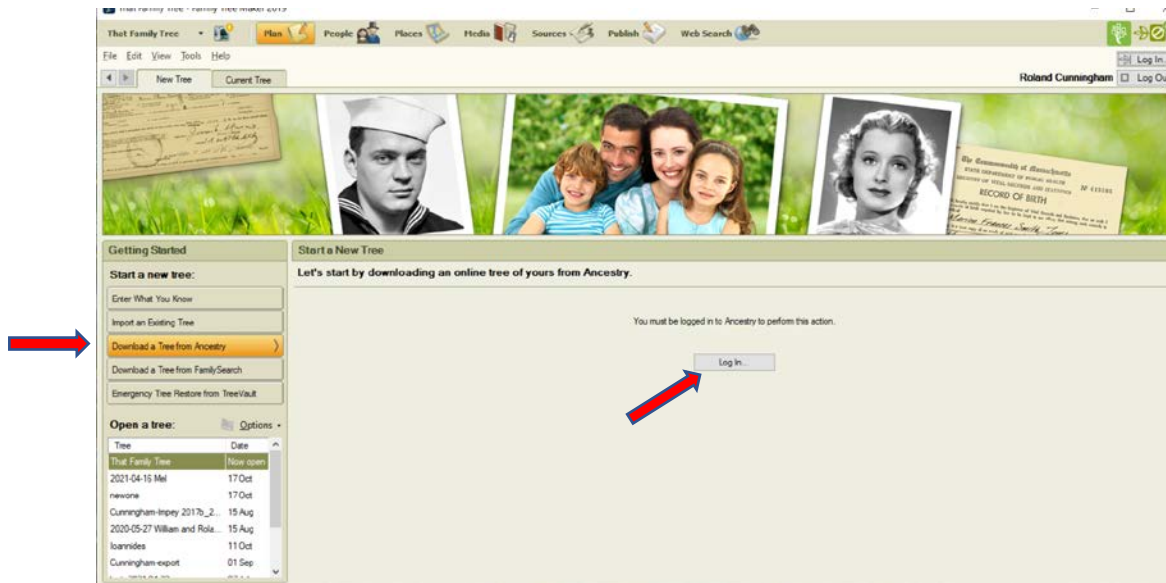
That Family Tree - Family Tree Maker 2019

That Family Tree Plan People Places Media Sources Publish Web Search

File Edit View Tools Help

Log In

New Tree Current Tree

Roland Cunningham Log Ou

The Commonwealth of Massachusetts
RECORD OF BIRTH

Getting Started

Start a new tree:

Enter What You Know

Import an Existing Tree

Download a Tree from Ancestry

Download a Tree from FamilySearch

Emergency Tree Restore from TreeVault

Open a tree: Options

| Tree | Date |
|---|---|
| That Family Tree | Now open |
| 2021-04-16 Mel | 17 Oct |
| newone | 17 Oct |
| Cunningham-Impey 2017b_2... | 15 Aug |
| 2020-05-27 William and Rola... | 15 Aug |
| Ioannides | 11 Oct |
| Cunningham-export | 01 Sep |

Start a New Tree

Let's start by downloading an online tree of yours from Ancestry.

You must be logged in to Ancestry to perform this action.

Log In...